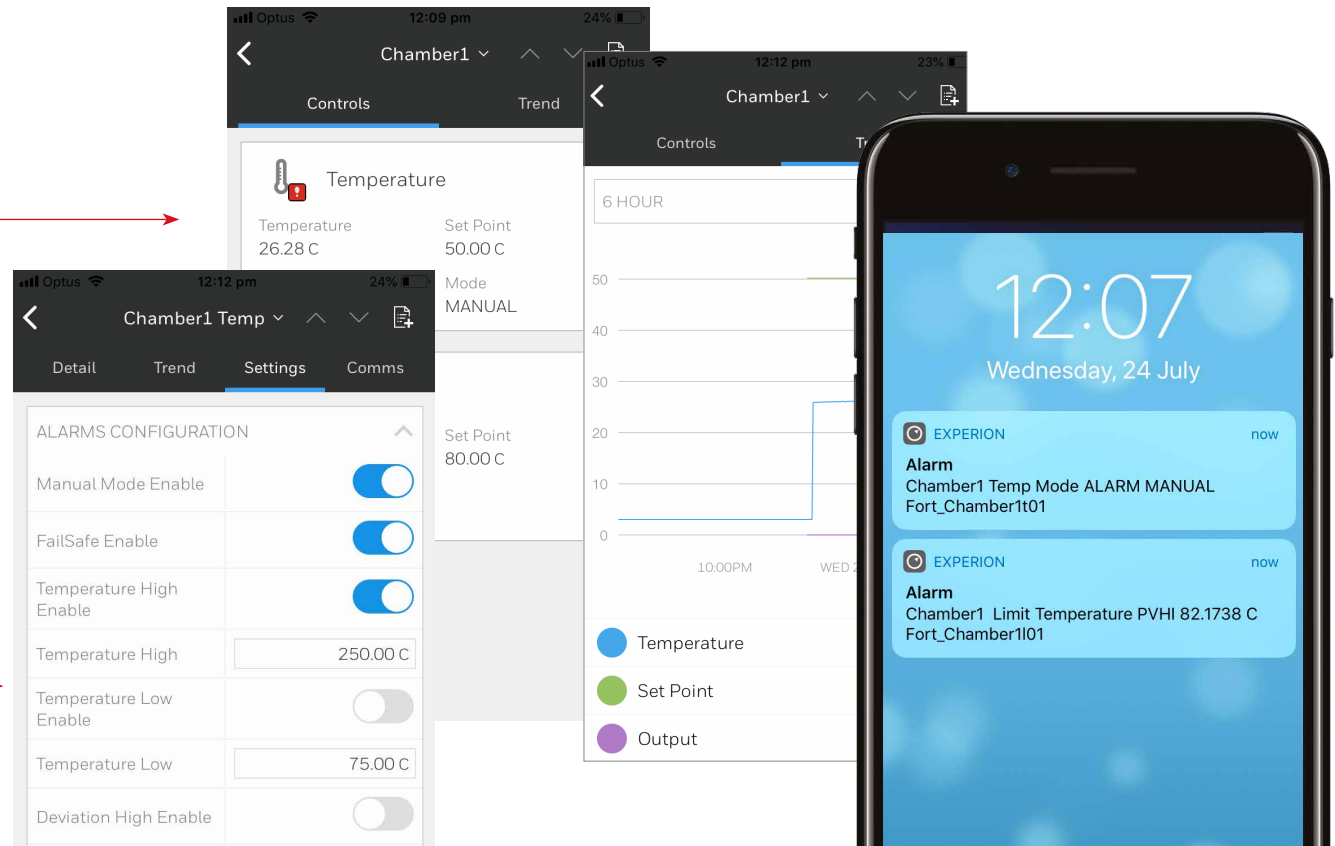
Optus 12:09 pm 24%

Chamber1

Controls Trend

Temperature

Temperature
26.28 C

Set Point
50.00 C

Mode
MANUAL

Set Point
80.00 C

Optus 12:12 pm 23%

Chamber1

Controls T

6 HOUR

50
40
30
20
10
0

10:00PM WED 2

Temperature
Set Point
Output

Optus 12:12 pm 24%

Chamber1 Temp

Detail Trend Settings Comms

ALARMS CONFIGURATION

Manual Mode Enable

FailSafe Enable

Temperature High Enable

Temperature High 250.00 C

Temperature Low Enable

Temperature Low 75.00 C

Deviation High Enable

12:07
Wednesday, 24 July

EXPERION now
Alarm
Chamber1 Temp Mode ALARM MANUAL
Fort_Chamber1t01

EXPERION now
Alarm
Chamber1 Limit Temperature PVHI 82.1738 C
Fort_Chamber1l01